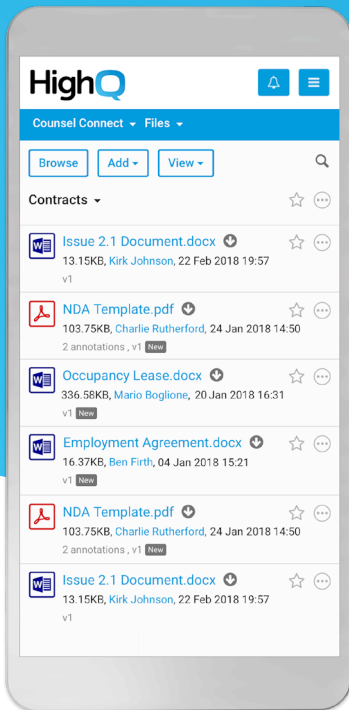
HighQ

Counsel Connect Files

Browse Add View

Contracts

Issue 2.1 Document.docx
13.15KB, Kirk Johnson, 22 Feb 2018 19:57
v1

NDA Template.pdf
103.75KB, Charlie Rutherford, 24 Jan 2018 14:50
2 annotations , v1 New

Occupancy Lease.docx
336.58KB, Mario Boglione, 20 Jan 2018 16:31
v1 New

Employment Agreement.docx
16.37KB, Ben Firth, 04 Jan 2018 15:21
v1 New

NDA Template.pdf
103.75KB, Charlie Rutherford, 24 Jan 2018 14:50
2 annotations , v1 New

Issue 2.1 Document.docx
13.15KB, Kirk Johnson, 22 Feb 2018 19:57
v1